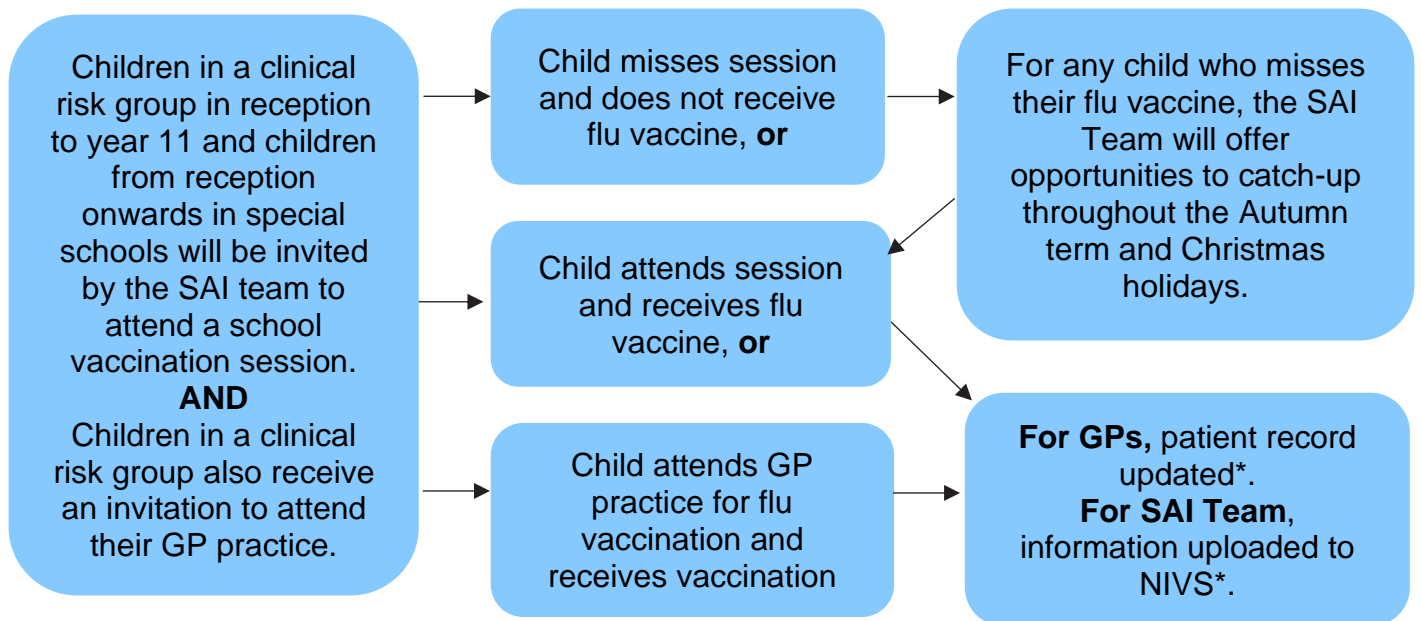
Children in a clinical risk group in reception to year 11 and children from reception onwards in special schools will be invited by the SAI team to attend a school vaccination session.
AND
Children in a clinical risk group also receive an invitation to attend their GP practice.

Child misses session and does not receive flu vaccine, **or**

Child attends session and receives flu vaccine, **or**

Child attends GP practice for flu vaccination and receives vaccination

For any child who misses their flu vaccine, the SAI Team will offer opportunities to catch-up throughout the Autumn term and Christmas holidays.

**For GPs,** patient record updated*.
**For SAI Team**, information uploaded to NIVS*.